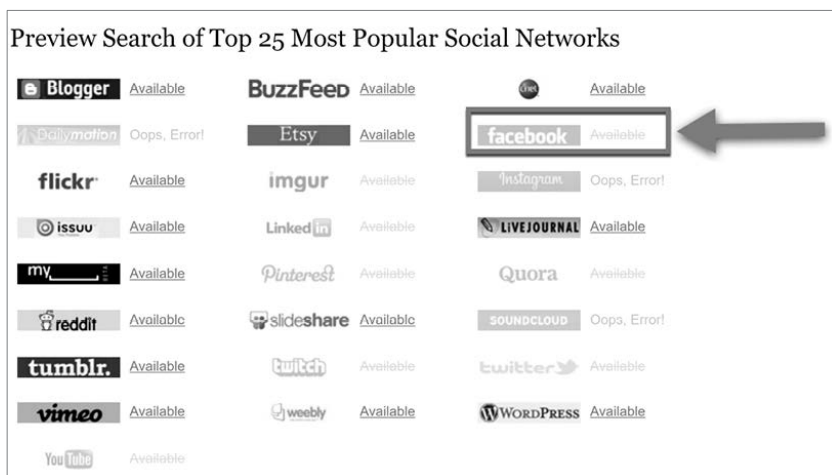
Preview Search of Top 25 Most Popular Social Networks

| | | | | | |
|---|---|---|---|---|---|
| Blogger | Available | BuzzFeed | Available | cnet | Available |
| Dailymotion | Oops, Error! | Etsy | Available | facebook | Available |
| flickr | Available | imgur | Available | Instagram | Oops, Error! |
| issuu | Available | LinkedIn | Available | LIVEJOURNAL | Available |
| my | Available | Pinterest | Available | Quora | Available |
| reddit | Available | slideshare | Available | SOUNDCLOUD | Oops, Error! |
| tumblr. | Available | twitch | Available | twitter | Available |
| vimeo | Available | weebly | Available | WordPress | Available |
| YouTube | Available | | | | |